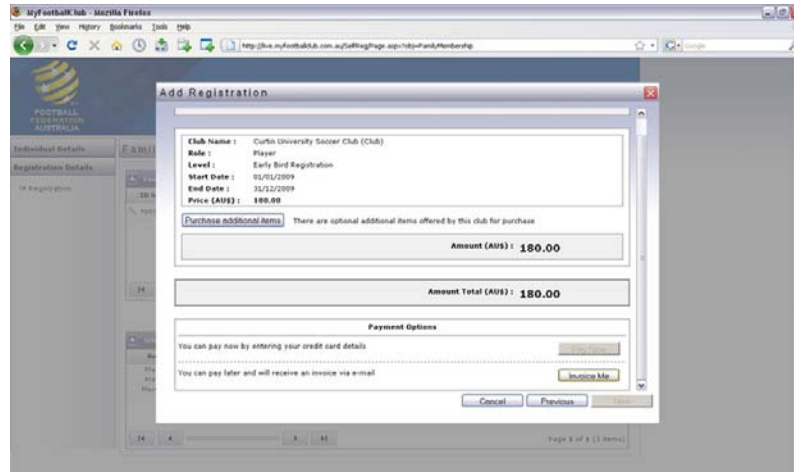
MyFootballClub - Mozilla Firefox

File Edit View History Bookmarks Tools Help

http://live.myfootballclub.com.au/SelfReg/Page.aspx?sbi=FamilyMembership

Google

FOOTBALL FEDERATION AUSTRALIA

Individual Details

Registration Details

Registration

Fami

Add Registration

Club Name : Curtin University Soccer Club (Club)
Role : Player
Level : Early Bird Registration
Start Date : 01/01/2009
End Date : 31/12/2009
Price (AU$) : 180.00

Purchase additional items There are optional additional items offered by this club for purchase

Amount (AU$) : 180.00

Amount Total (AU$) : 180.00

Payment Options

You can pay now by entering your credit card details

Pay Now

You can pay later and will receive an invoice via e-mail

Invoice Me

Cancel Previous Next

Page 1 of 1 (1 items)